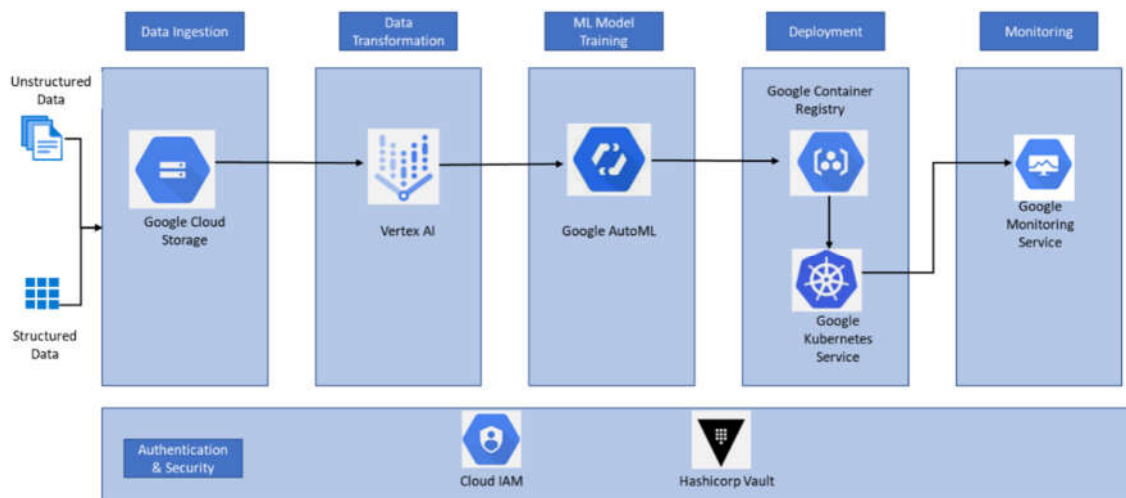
Data Ingestion

Data Transformation

ML Model Training

Deployment

Monitoring

Unstructured Data

Structured Data

Google Cloud Storage

Vertex AI

Google AutoML

Google Container Registry

Google Kubernetes Service

Google Monitoring Service

Authentication & Security

Cloud IAM

Hashicorp Vault